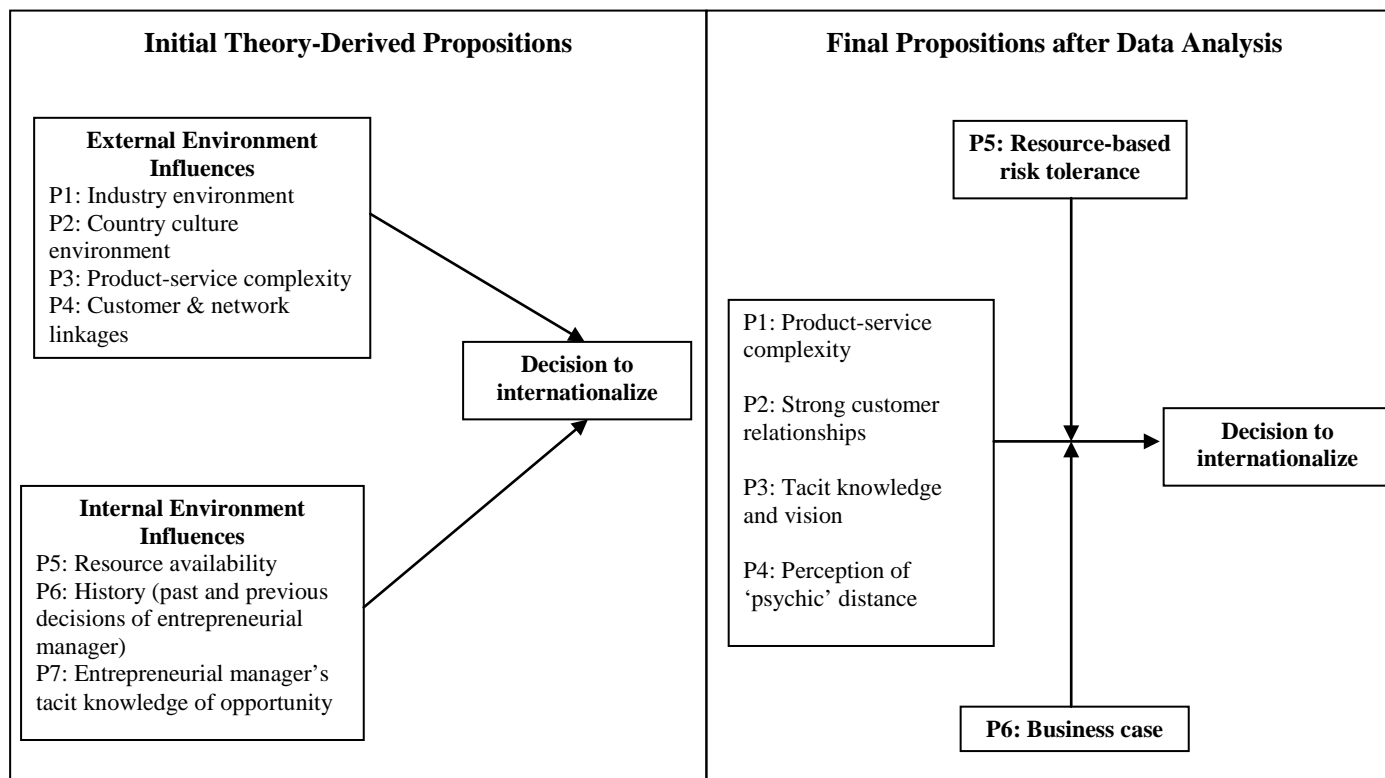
Initial Theory-Derived Propositions

External Environment Influences
P1: Industry environment
P2: Country culture environment
P3: Product-service complexity
P4: Customer & network linkages

Decision to internationalize

Internal Environment Influences
P5: Resource availability
P6: History (past and previous decisions of entrepreneurial manager)
P7: Entrepreneurial manager's tacit knowledge of opportunity

Final Propositions after Data Analysis

P5: Resource-based risk tolerance

P1: Product-service complexity

P2: Strong customer relationships

P3: Tacit knowledge and vision

P4: Perception of 'psychic' distance

Decision to internationalize

P6: Business case